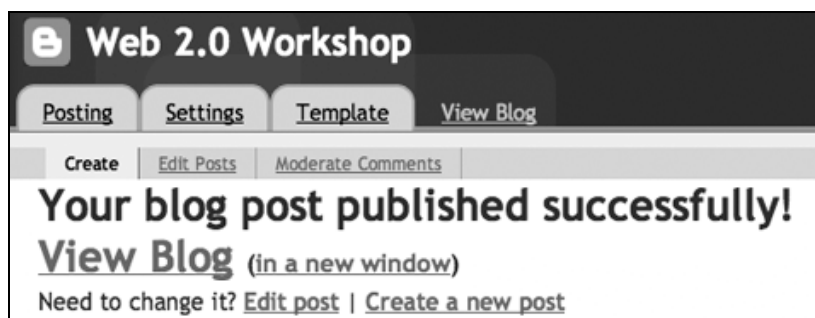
Web 2.0 Workshop

Posting Settings Template View Blog

Create Edit Posts Moderate Comments

Your blog post published successfully!

View Blog (in a new window)

Need to change it? Edit post | Create a new post